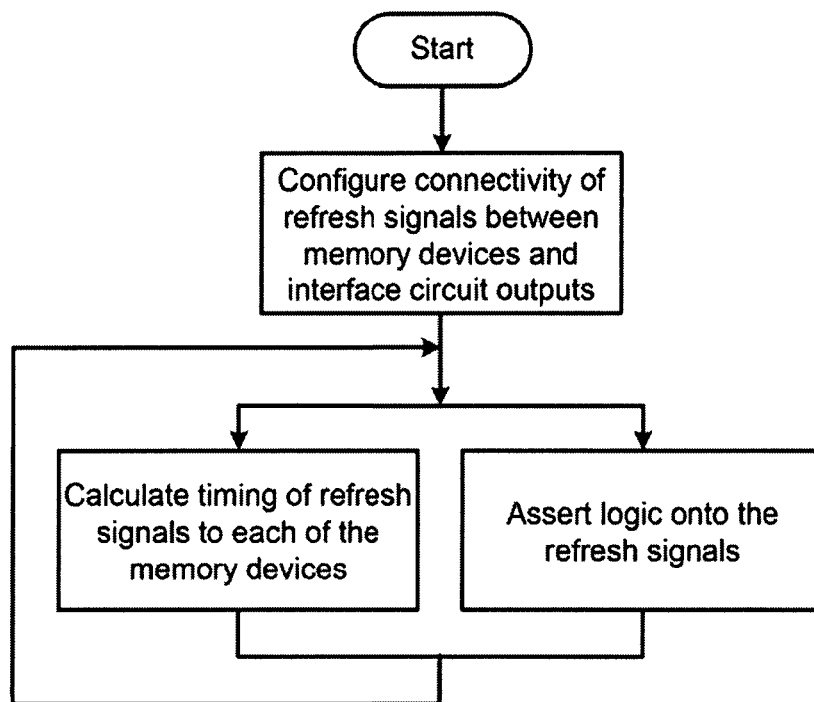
Start

Configure connectivity of refresh signals between memory devices and interface circuit outputs

Calculate timing of refresh signals to each of the memory devices

Assert logic onto the refresh signals